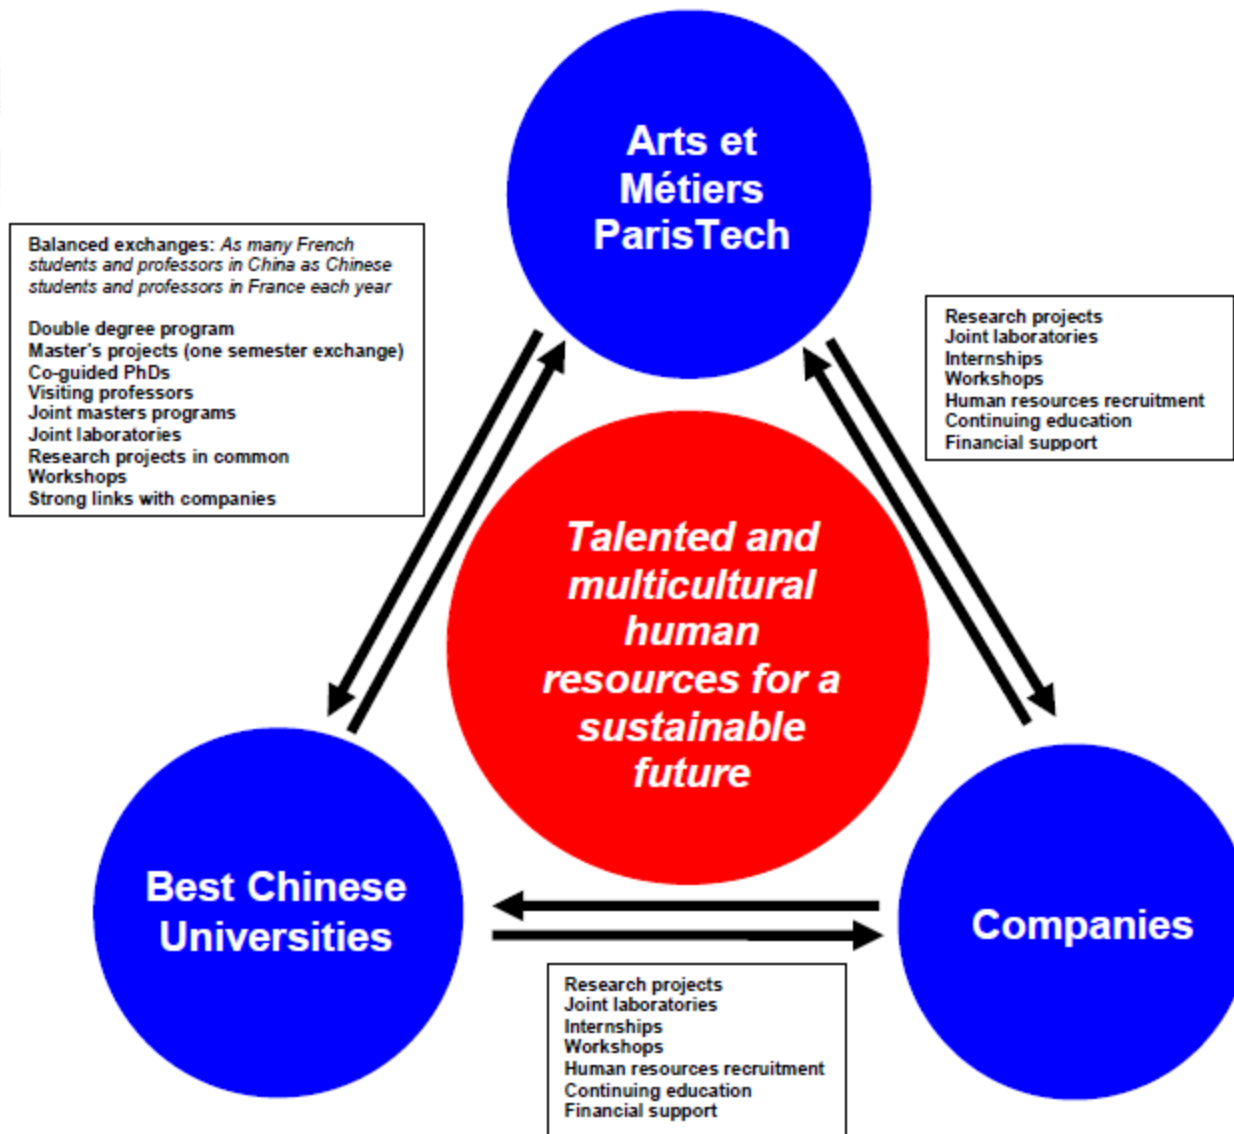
Arts et Métiers ParisTech

Balanced exchanges: As many French students and professors in China as Chinese students and professors in France each year

Double degree program
Master's projects (one semester exchange)
Co-guided PhDs
Visiting professors
Joint masters programs
Joint laboratories
Research projects in common
Workshops
Strong links with companies

Research projects
Joint laboratories
Internships
Workshops
Human resources recruitment
Continuing education
Financial support

Talented and multicultural human resources for a sustainable future

Best Chinese Universities

Companies

Research projects
Joint laboratories
Internships
Workshops
Human resources recruitment
Continuing education
Financial support